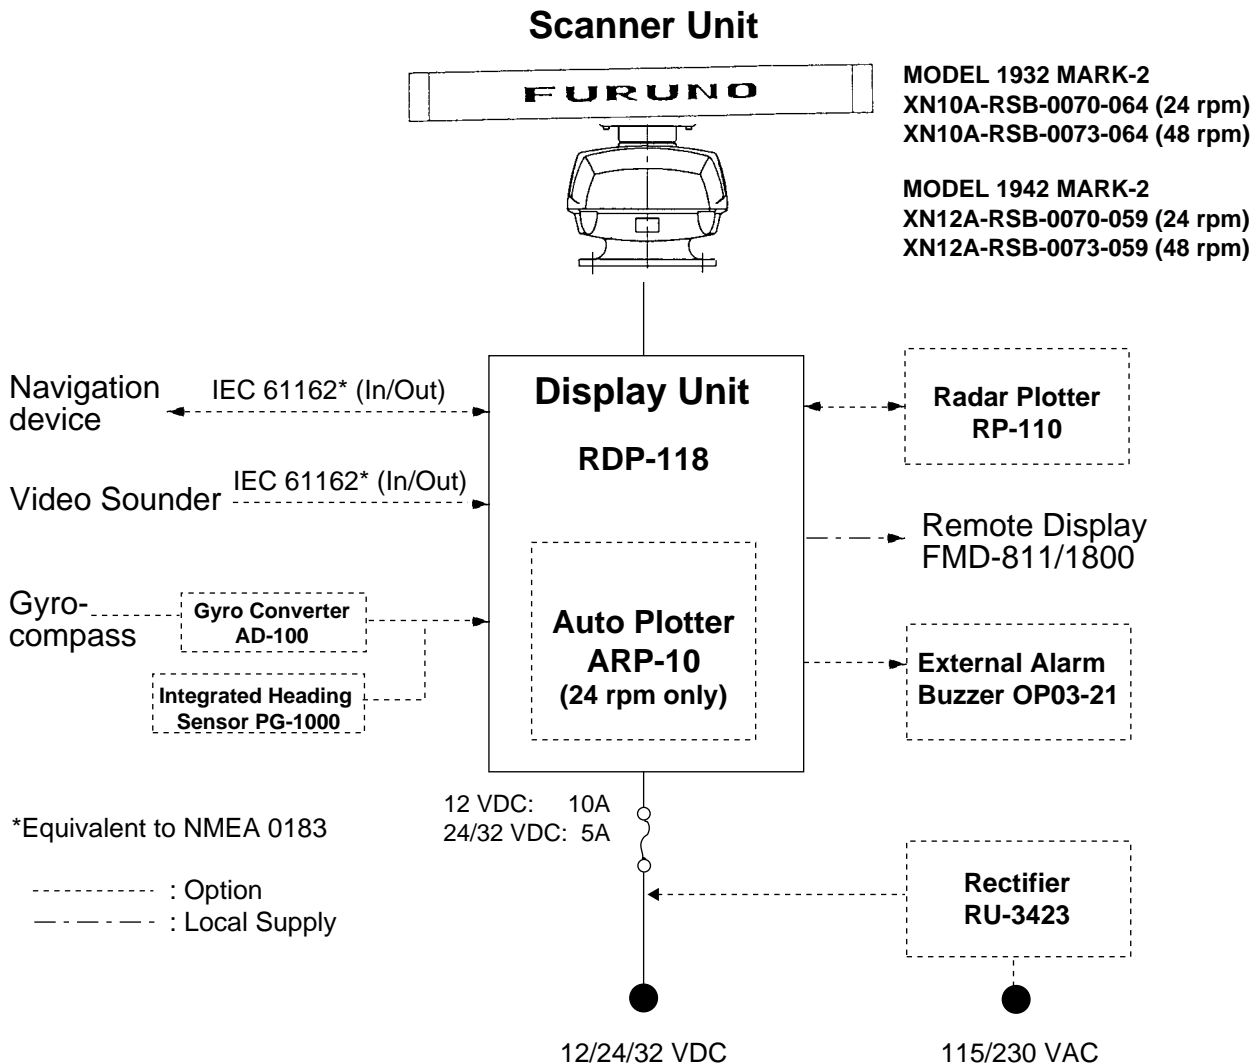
Scanner Unit

FURUNO

MODEL 1932 MARK-2
XN10A-RSB-0070-064 (24 rpm)
XN10A-RSB-0073-064 (48 rpm)

MODEL 1942 MARK-2
XN12A-RSB-0070-059 (24 rpm)
XN12A-RSB-0073-059 (48 rpm)

Navigation device

IEC 61162* (In/Out)

Display Unit

RDP-118

Radar Plotter
RP-110

Video Sounder

IEC 61162* (In/Out)

Remote Display
FMD-811/1800

Gyrocompass

Gyro Converter
AD-100

Auto Plotter
ARP-10
(24 rpm only)

External Alarm
Buzzer OP03-21

Integrated Heading
Sensor PG-1000

12 VDC: 10A
24/32 VDC: 5A

*Equivalent to NMEA 0183

: Option
: Local Supply

Rectifier
RU-3423

12/24/32 VDC

115/230 VAC